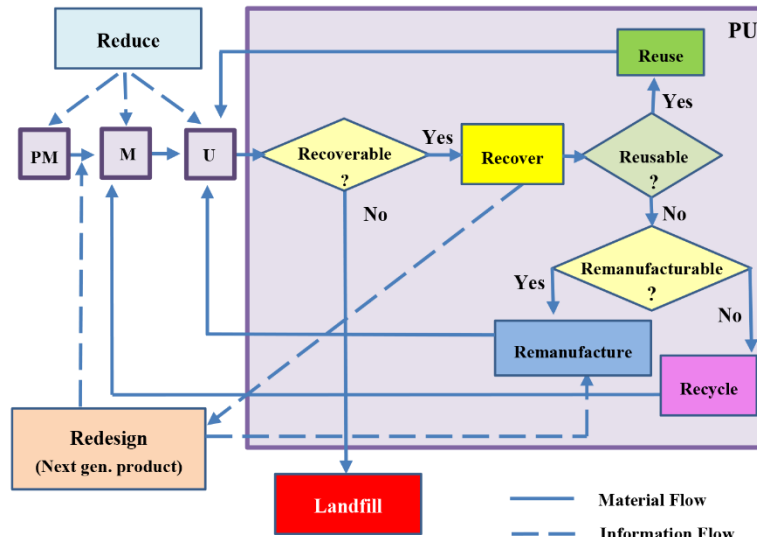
Reduce

PU

Reuse

Yes

PM

M

U

Recoverable ?

Yes

Recover

Reusable ?

No

No

Remanufacturable ?

Yes

No

Remanufacture

Recycle

Redesign
(Next gen. product)

Landfill

Material Flow

Information Flow